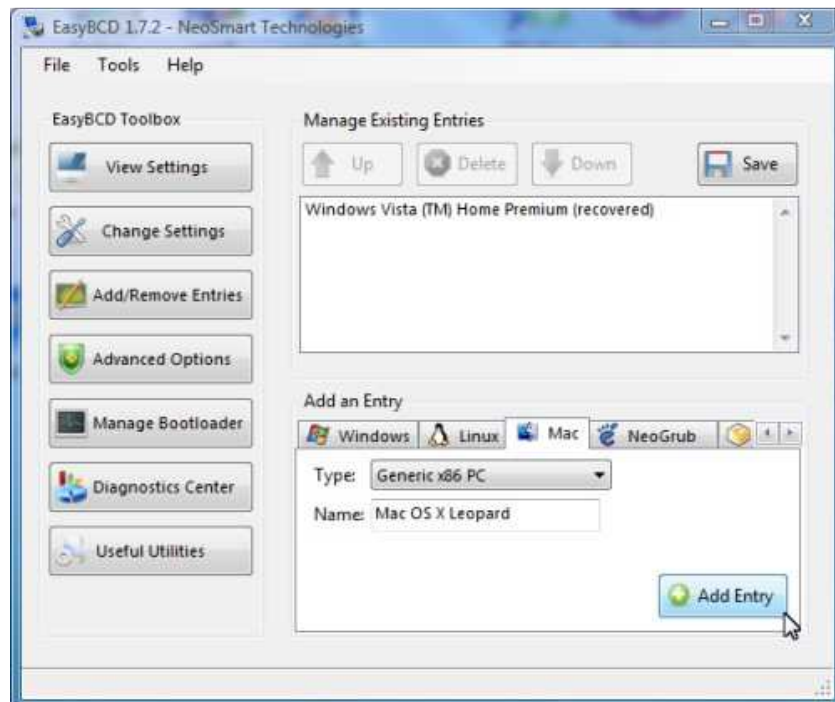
EasyBCD 1.7.2 - NeoSmart Technologies

File Tools Help

EasyBCD Toolbox

View Settings

Change Settings

Add/Remove Entries

Advanced Options

Manage Bootloader

Diagnostics Center

Useful Utilities

Manage Existing Entries

Up Delete Down Save

Windows Vista (TM) Home Premium (recovered)

Add an Entry

Windows Linux Mac NeoGrub

Type: Generic x86 PC

Name: Mac OS X Leopard

Add Entry